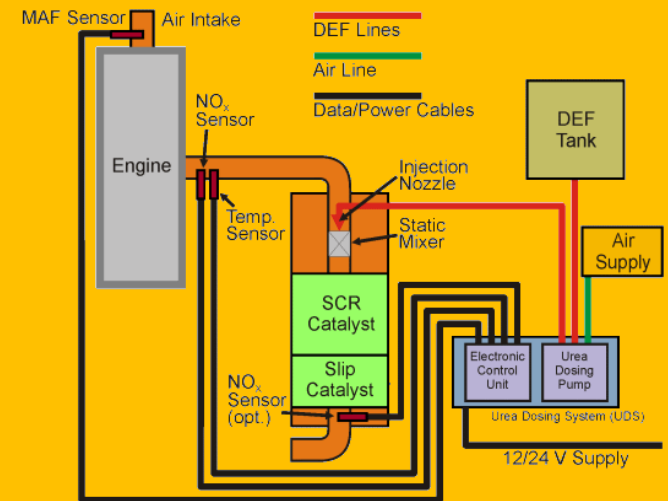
MAF Sensor

Air Intake

DEF Lines

Air Line

Data/Power Cables

DEF Tank

$NO_x$ Sensor

Engine

Injection Nozzle

Temp. Sensor

Static Mixer

Air Supply

SCR Catalyst

Slip Catalyst

$NO_x$ Sensor (opt.)

Electronic Control Unit

Urea Dosing Pump

Urea Dosing System (UDS)

12/24 V Supply